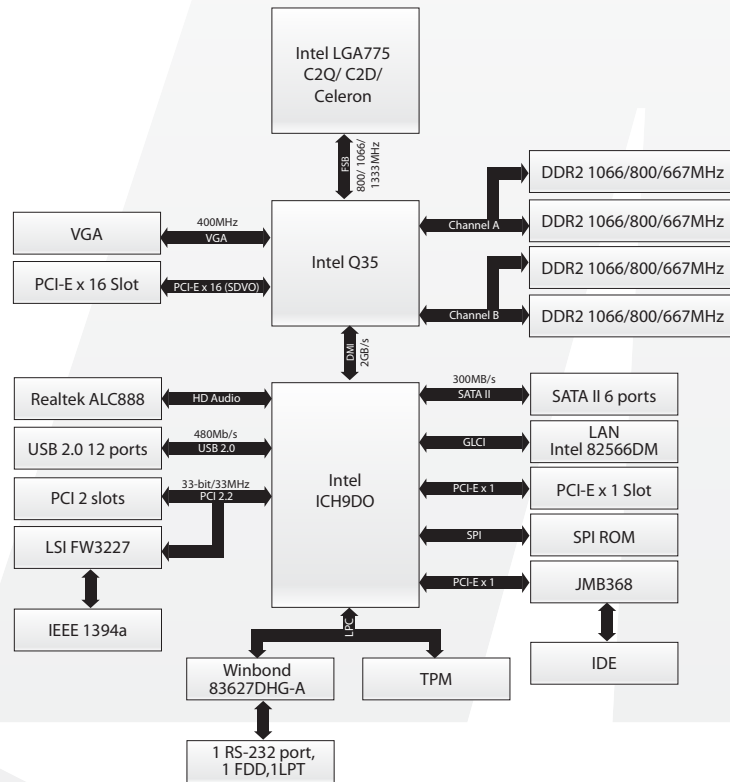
Intel LGA775
C2Q/ C2D/
Celeron

FSB
800/ 1066/
1333MHz

DDR2 1066/800/667MHz

DDR2 1066/800/667MHz

DDR2 1066/800/667MHz

DDR2 1066/800/667MHz

Channel A

Channel B

VGA

400MHz
VGA

Intel Q35

PCI-E x 16 Slot

PCI-E x 16 (SDVO)

DMI
2GB/s

Realtek ALC888

HD Audio

300MB/s
SATA II

SATA II 6 ports

USB 2.0 12 ports

480Mb/s
USB 2.0

GLCI

LAN
Intel 82566DM

Intel
ICH9DO

PCI 2 slots

33-bit/33MHz
PCI 2.2

PCI-E x 1

PCI-E x 1 Slot

LSI FW3227

SPI

SPI ROM

PCI-E x 1

JMB368

IEEE 1394a

LPC

IDE

Winbond
83627DHG-A

TPM

1 RS-232 port,
1 FDD,1LPT